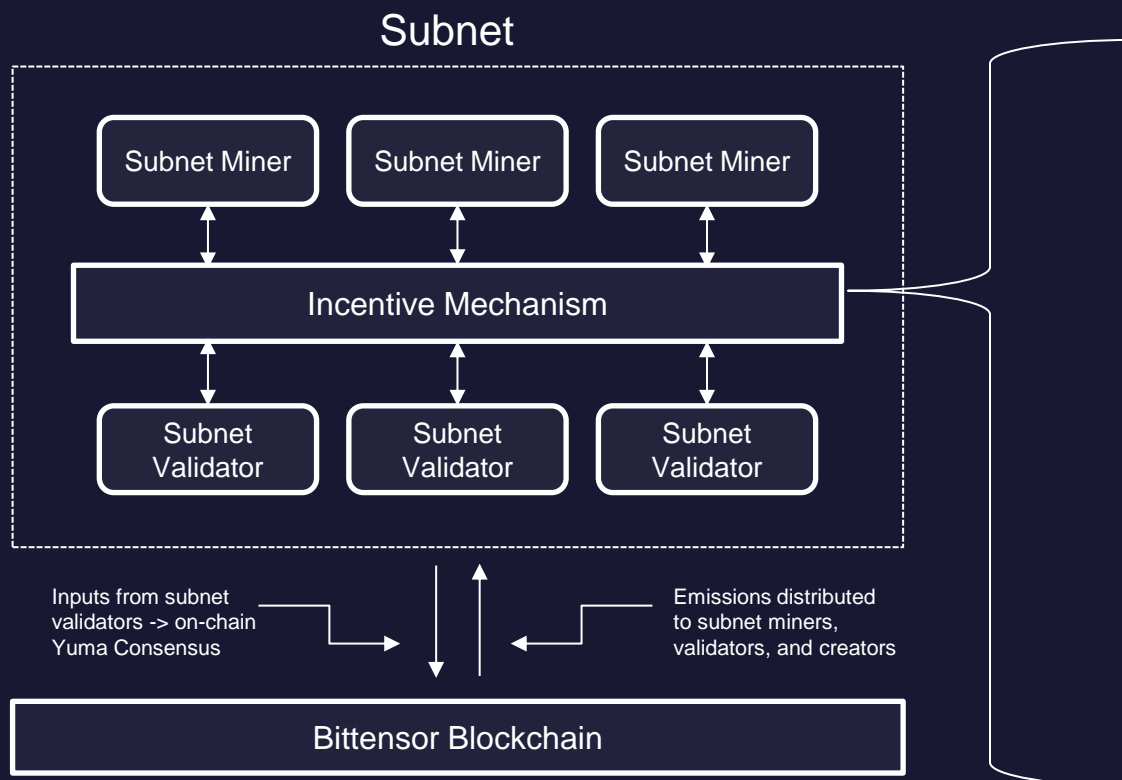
Subnet

Subnet Miner

Subnet Miner

Subnet Miner

Incentive Mechanism

Subnet Validator

Subnet Validator

Subnet Validator

Inputs from subnet validators -> on-chain Yuma Consensus

Emissions distributed to subnet miners, validators, and creators

Bittensor Blockchain